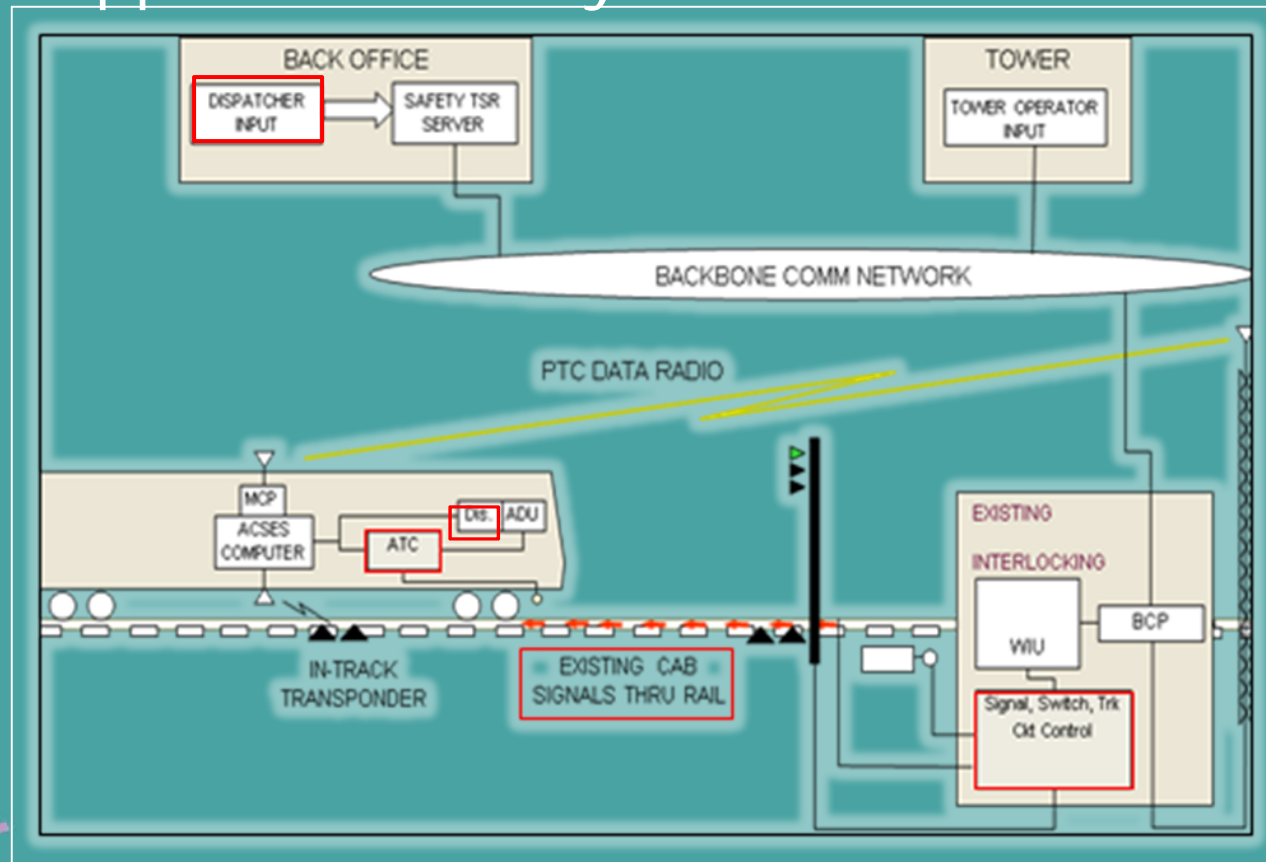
BACK OFFICE

DISPATCHER INPUT

SAFETY TSR SERVER

TOWER

TOWER OPERATOR INPUT

BACKBONE COMM NETWORK

PTC DATA RADIO

MCP

ACSES COMPUTER

ATC

Dis.

ADU

IN-TRACK TRANSPONDER

EXISTING CAB SIGNALS THRU RAIL

EXISTING

INTERLOCKING

WIU

BCP

Signal, Switch, Trk Ckt Control